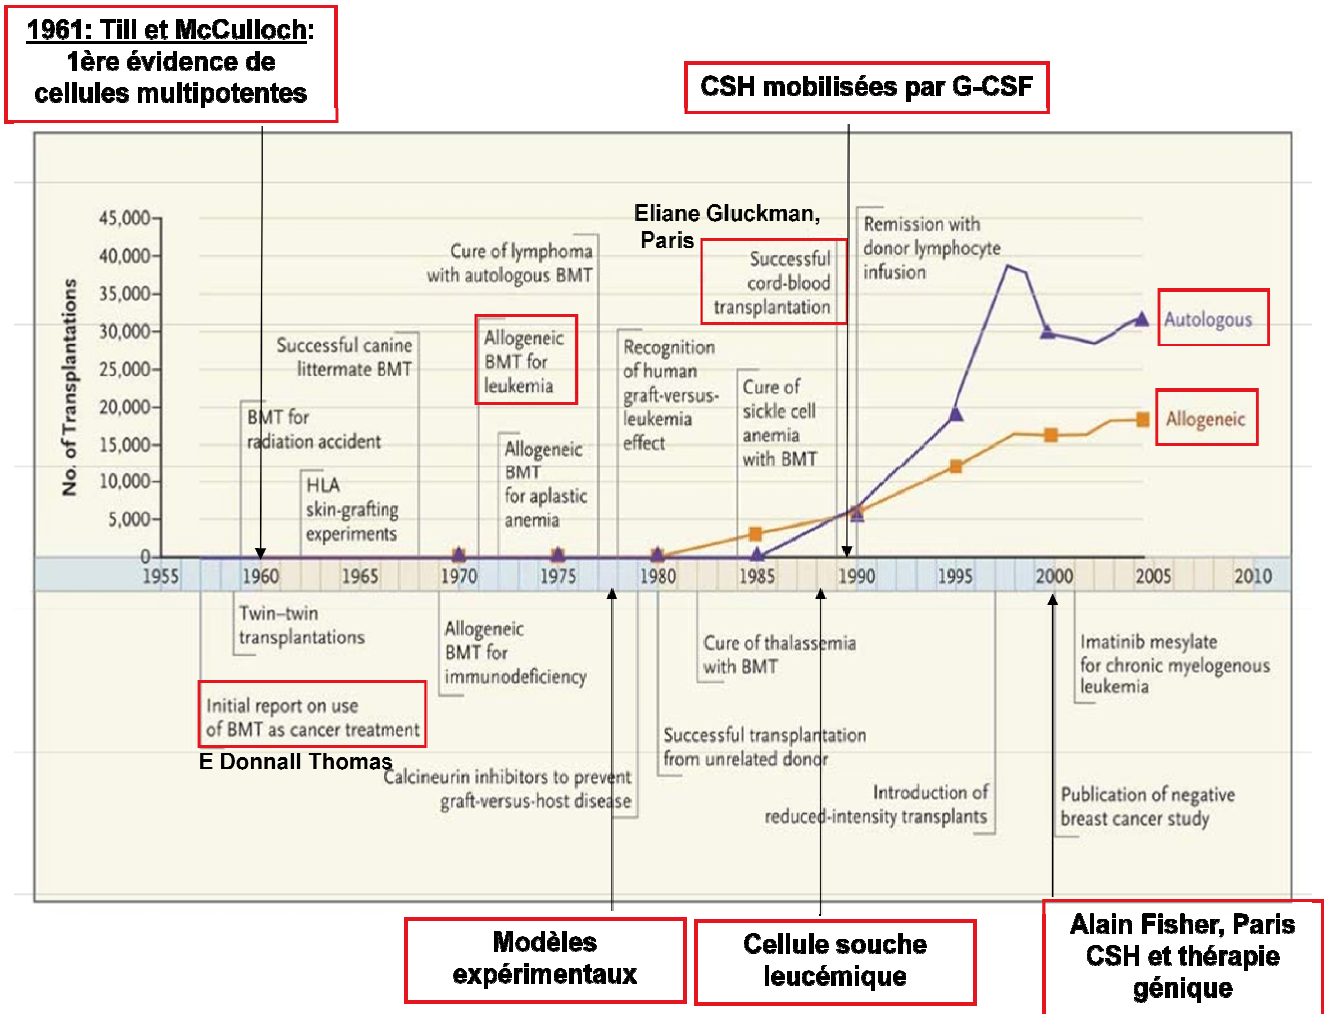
1961: Till et McCulloch: 1ère évidence de cellules multipotentes

CSH mobilisées par G-CSF

Eliane Gluckman, Paris

No. of Transplantations

45,000
40,000
35,000
30,000
25,000
20,000
15,000
10,000
5,000
0

Cure of lymphoma with autologous BMT

Successful cord-blood transplantation

Remission with donor lymphocyte infusion

Autologous

Allogeneic

Successful canine littermate BMT

Allogeneic BMT for leukemia

Recognition of human graft-versus-leukemia effect

Cure of sickle cell anemia with BMT

BMT for radiation accident

HLA skin-grafting experiments

Allogeneic BMT for aplastic anemia

1955 1960 1965 1970 1975 1980 1985 1990 1995 2000 2005 2010

Twin–twin transplantations

Allogeneic BMT for immunodeficiency

Cure of thalassemia with BMT

Imatinib mesylate for chronic myelogenous leukemia

Initial report on use of BMT as cancer treatment

E Donnall Thomas

Successful transplantation from unrelated donor

Calcineurin inhibitors to prevent graft-versus-host disease

Introduction of reduced-intensity transplants

Publication of negative breast cancer study

Modèles expérimentaux

Cellule souche leucémique

Alain Fisher, Paris CSH et thérapie génique